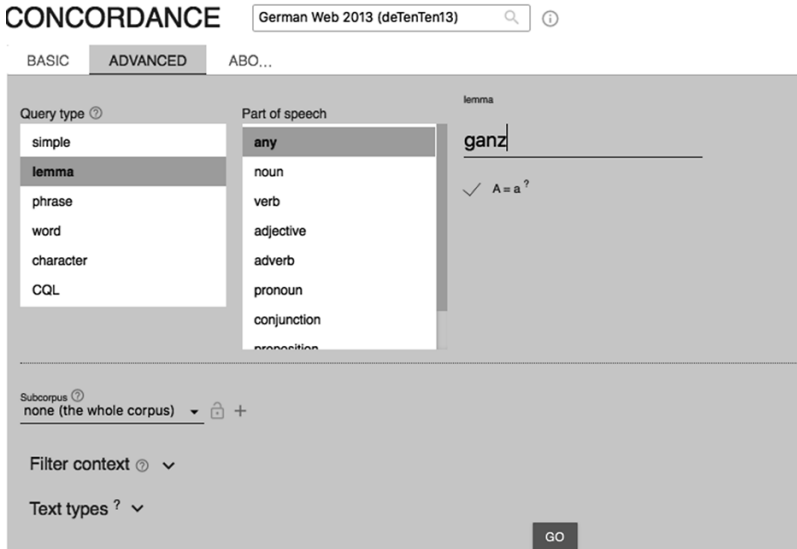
CONCORDANCE German Web 2013 (deTenTen13)

BASIC ADVANCED ABO...

Query type ⓘ
simple
lemma
phrase
word
character
CQL

Part of speech
any
noun
verb
adjective
adverb
pronoun
conjunction
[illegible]

lemma
ganz
✓ A = a ?

Subcorpus ⓘ
none (the whole corpus) +

Filter context ⓘ

Text types ?

GO